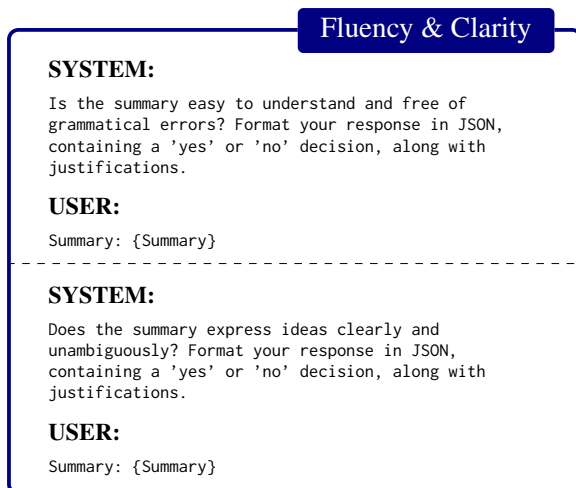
Fluency & Clarity

SYSTEM:

Is the summary easy to understand and free of grammatical errors? Format your response in JSON, containing a 'yes' or 'no' decision, along with justifications.

USER:

Summary: {Summary}

SYSTEM:

Does the summary express ideas clearly and unambiguously? Format your response in JSON, containing a 'yes' or 'no' decision, along with justifications.

USER:

Summary: {Summary}